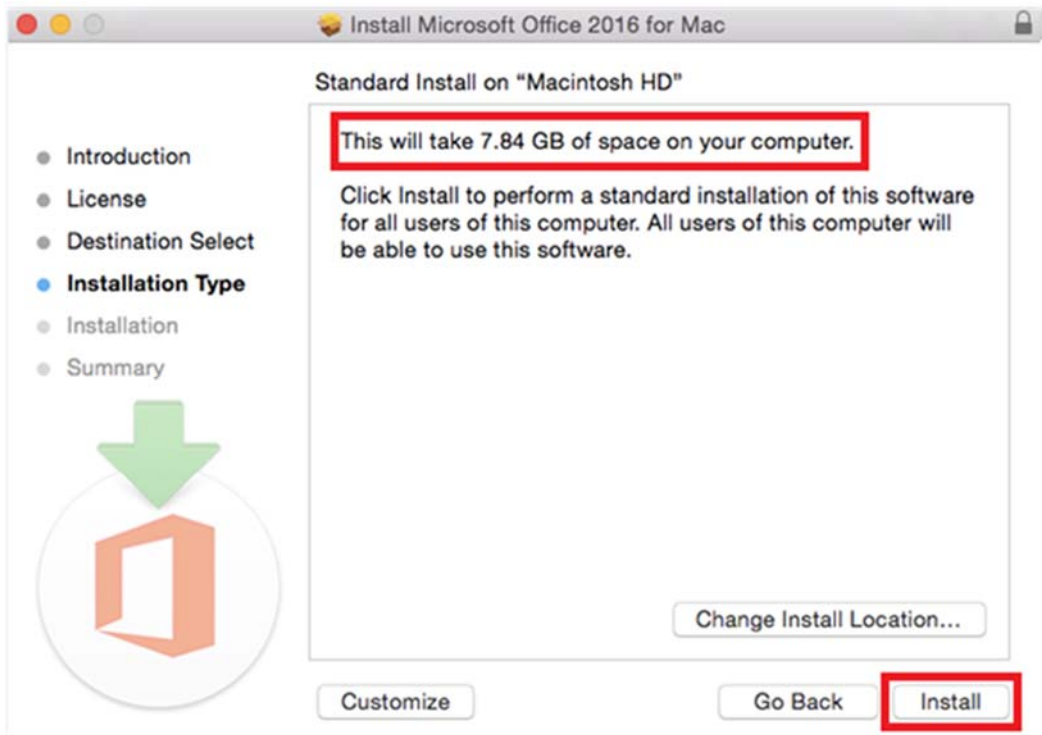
Install Microsoft Office 2016 for Mac

Standard Install on “Macintosh HD”

Introduction
License
Destination Select
Installation Type
Installation
Summary

This will take 7.84 GB of space on your computer.

Click Install to perform a standard installation of this software for all users of this computer. All users of this computer will be able to use this software.

Change Install Location...

Customize

Go Back

Install